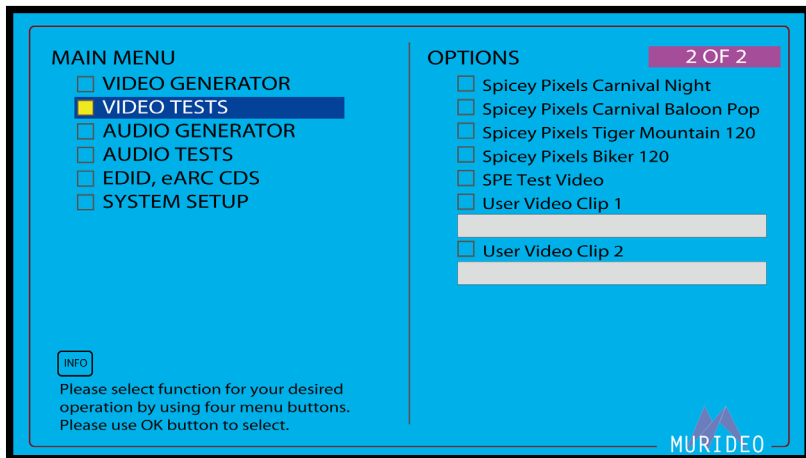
MAIN MENU
VIDEO GENERATOR
VIDEO TESTS
AUDIO GENERATOR
AUDIO TESTS
EDID, eARC CDS
SYSTEM SETUP

INFO

Please select function for your desired operation by using four menu buttons. Please use OK button to select.

OPTIONS
2 OF 2
Spicey Pixels Carnival Night
Spicey Pixels Carnival Baloon Pop
Spicey Pixels Tiger Mountain 120
Spicey Pixels Biker 120
SPE Test Video
User Video Clip 1
User Video Clip 2

MURIDEO